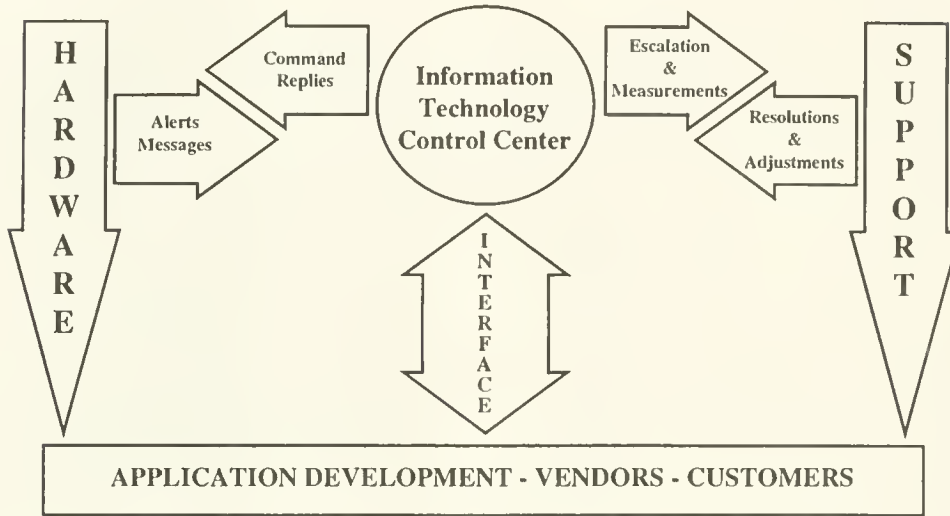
HARDWARE

Command Replies

Alerts Messages

Information Technology Control Center

Escalation & Measurements

Resolutions & Adjustments

SUPPORT

INTERFACE

APPLICATION DEVELOPMENT - VENDORS - CUSTOMERS